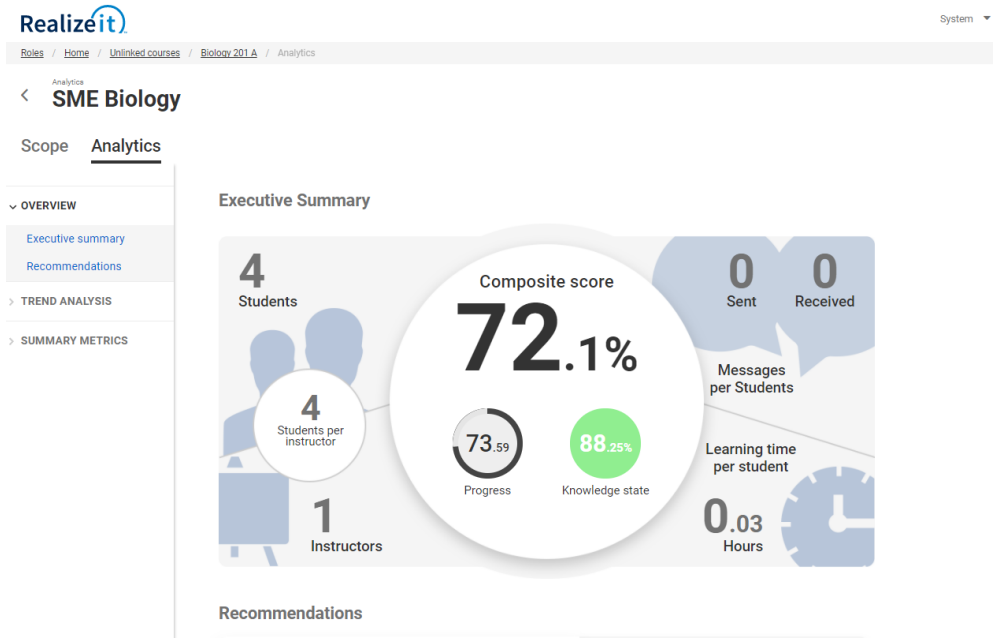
Realizeit

System

Roles / Home / Unlinked courses / Biology 201 A / Analytics

Analytics
SME Biology

Scope Analytics

OVERVIEW
Executive summary
Recommendations
TREND ANALYSIS
SUMMARY METRICS

Executive Summary

4
Students

Composite score
72.1%

0
Sent

0
Received

Messages per Students

4
Students per instructor

73.59
Progress

88.25%
Knowledge state

Learning time per student

1
Instructors

0.03
Hours

Recommendations